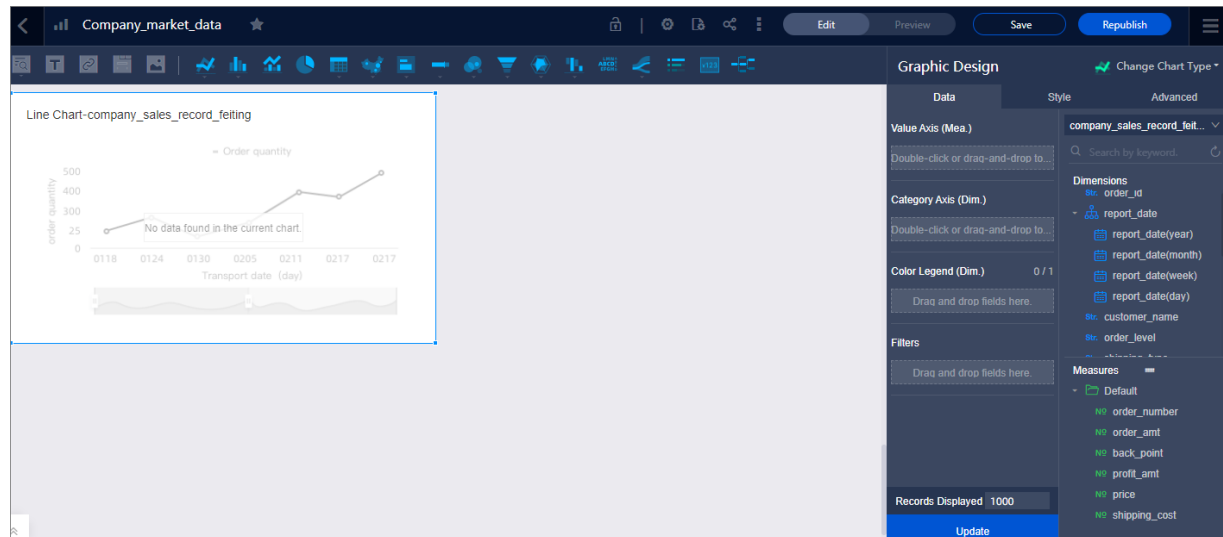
Company_market_data

Edit Preview Save Republish

Graphic Design Change Chart Type

Data Style Advanced

Line Chart-company_sales_record_feiting

Order quantity

500
400
300
25
0

order quantity

No data found in the current chart.

0118 0124 0130 0205 0211 0217 0217

Transport date (day)

Value Axis (Mea.)

Double-click or drag-and-drop to...

Category Axis (Dim.)

Double-click or drag-and-drop to...

Color Legend (Dim.) 0 / 1

Drag and drop fields here.

Filters

Drag and drop fields here.

Records Displayed 1000

Update

company_sales_record_feit...

Search by keyword.

Dimensions
Str. order_id
report_date
report_date(year)
report_date(month)
report_date(week)
report_date(day)
Str. customer_name
Str. order_level

Measures
Default
N0 order_number
N0 order_amt
N0 back_point
N0 profit_amt
N0 price
N0 shipping_cost